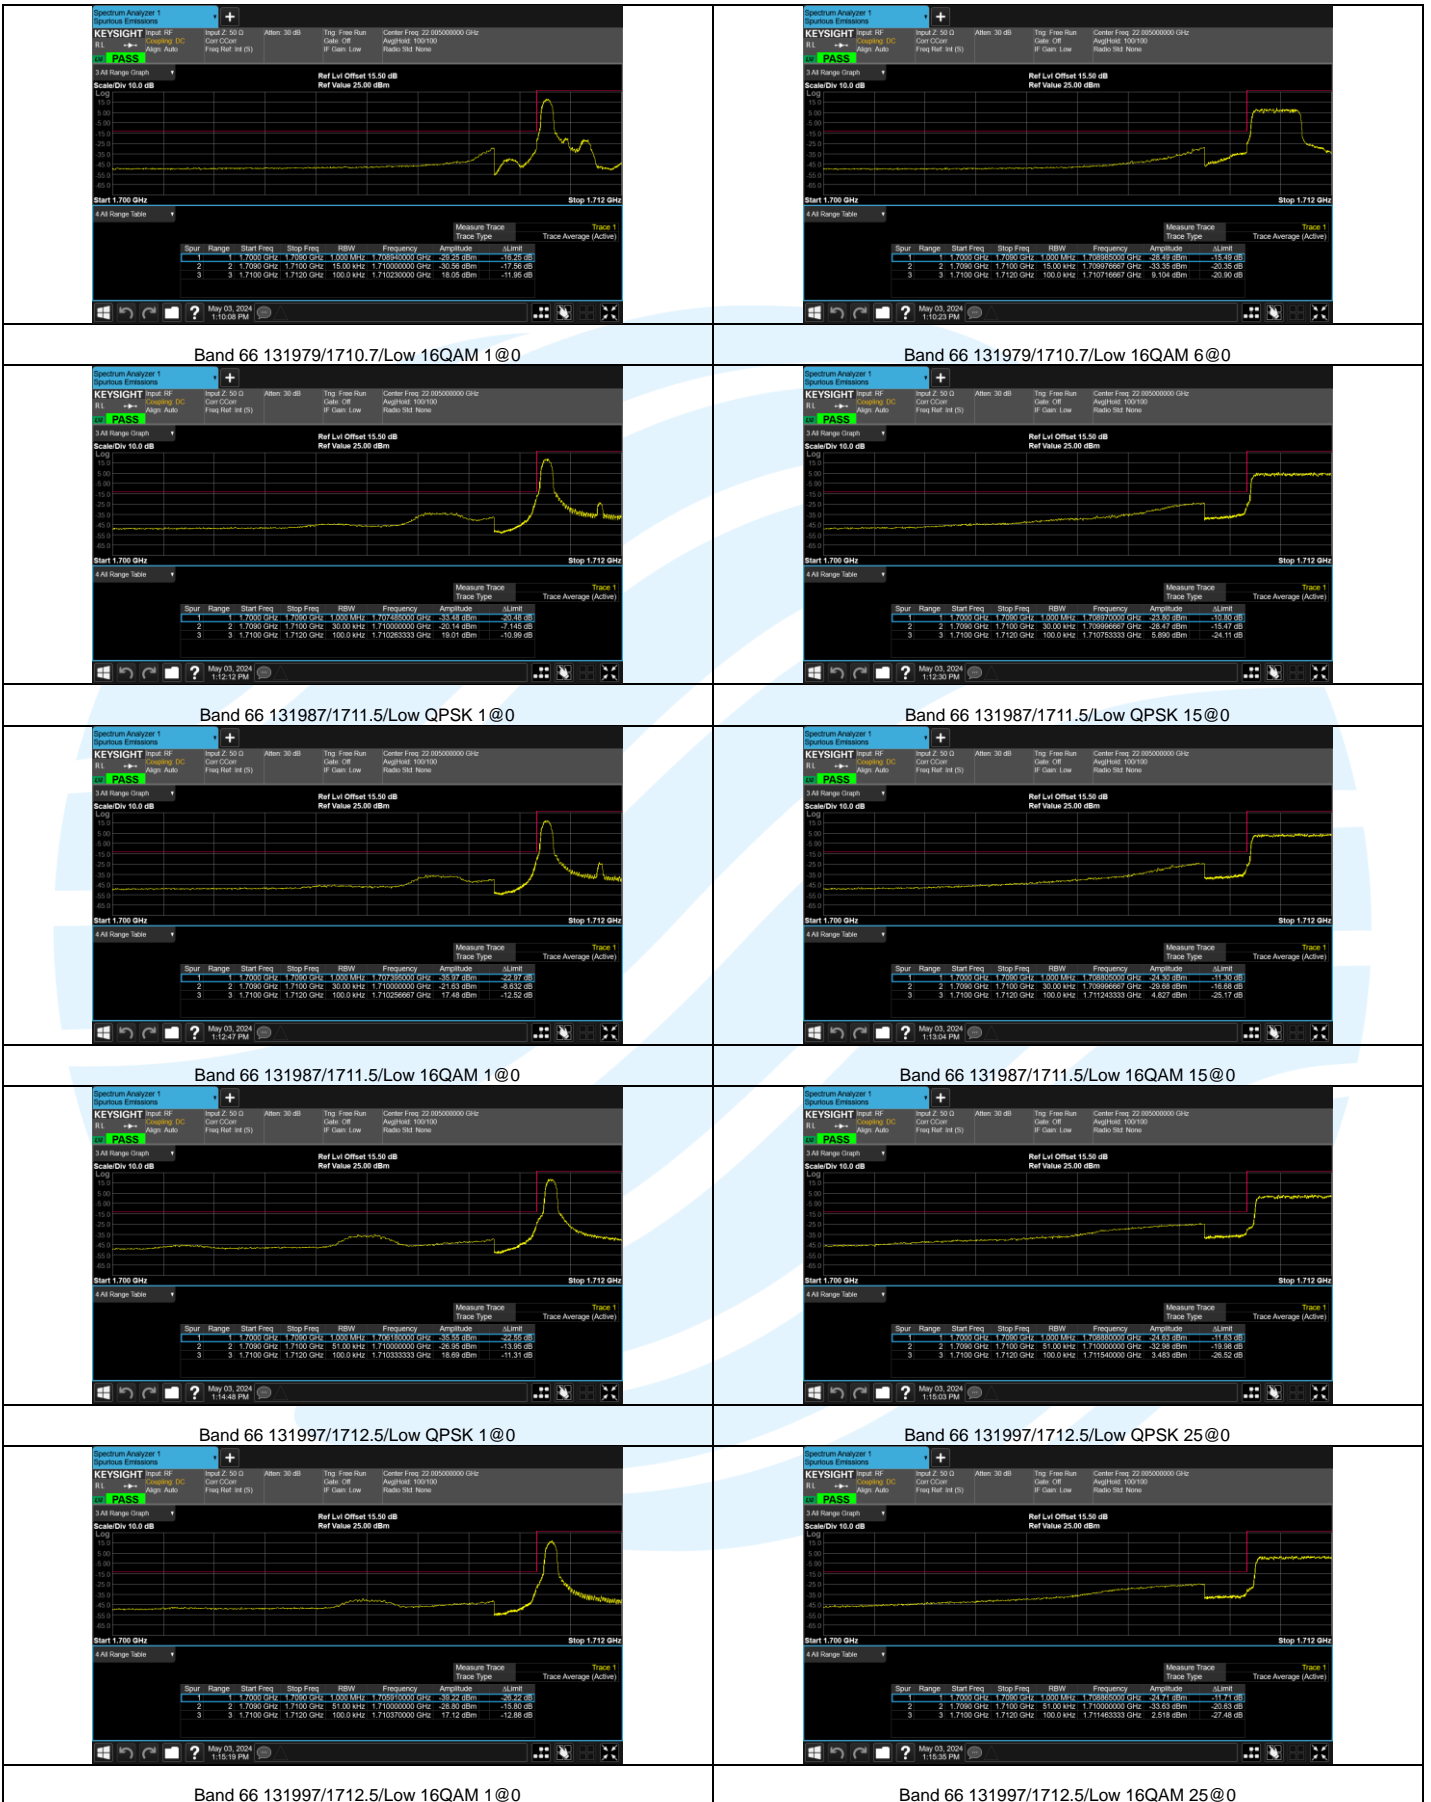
Spectrum Analyzer 1 Spurious Emissions
KEYSIGHT Input: RF Coupling: DC Align: Auto Input Z: 50 Ω Corr CCorr Freq Ref: Int (S) Atten: 30 dB Trig: Free Run Gate: Off IF Gain: Low Center Freq: 22.005000000 GHz Avg|Hold: 100/100 Radio Std: None
PASS
3 All Range Graph
Scale/Div 10.0 dB Ref Lvl Offset 15.50 dB Ref Value 25.00 dBm
Start 1.700 GHz Stop 1.712 GHz
4 All Range Table
Measure Trace Trace 1
Trace Type Trace Average (Active)

| Spur | Range | Start Freq | Stop Freq | RBW | Frequency | Amplitude | ΔLimit |
|---|---|---|---|---|---|---|---|
| 1 | 1 | 1.7000 GHz | 1.7090 GHz | 1.000 MHz | 1.708940000 GHz | -29.25 dBm | -16.25 dB |
| 2 | 2 | 1.7090 GHz | 1.7100 GHz | 15.00 kHz | 1.710000000 GHz | -30.56 dBm | -17.56 dB |
| 3 | 3 | 1.7100 GHz | 1.7120 GHz | 100.0 kHz | 1.710230000 GHz | 18.05 dBm | -11.95 dB |

May 03, 2024 1:10:08 PM

Spectrum Analyzer 1 Spurious Emissions
KEYSIGHT
PASS

| Spur | Range | Start Freq | Stop Freq | RBW | Frequency | Amplitude | ΔLimit |
|---|---|---|---|---|---|---|---|
| 1 | 1 | 1.7000 GHz | 1.7090 GHz | 1.000 MHz | 1.708985000 GHz | -28.49 dBm | -15.49 dB |
| 2 | 2 | 1.7090 GHz | 1.7100 GHz | 15.00 kHz | 1.709766667 GHz | -33.35 dBm | -20.35 dB |
| 3 | 3 | 1.7100 GHz | 1.7120 GHz | 100.0 kHz | 1.710716667 GHz | 9.104 dBm | -20.90 dB |

May 03, 2024 1:10:23 PM

Band 66 131979/1710.7/Low 16QAM 1@0

Band 66 131979/1710.7/Low 16QAM 6@0

| Spur | Range | Start Freq | Stop Freq | RBW | Frequency | Amplitude | ΔLimit |
|---|---|---|---|---|---|---|---|
| 1 | 1 | 1.7000 GHz | 1.7090 GHz | 1.000 MHz | 1.707485000 GHz | -33.48 dBm | -20.48 dB |
| 2 | 2 | 1.7090 GHz | 1.7100 GHz | 30.00 kHz | 1.710000000 GHz | -20.14 dBm | -7.146 dB |
| 3 | 3 | 1.7100 GHz | 1.7120 GHz | 100.0 kHz | 1.710263333 GHz | 19.01 dBm | -10.99 dB |

May 03, 2024 1:12:12 PM

| Spur | Range | Start Freq | Stop Freq | RBW | Frequency | Amplitude | ΔLimit |
|---|---|---|---|---|---|---|---|
| 1 | 1 | 1.7000 GHz | 1.7090 GHz | 1.000 MHz | 1.708970000 GHz | -23.80 dBm | -10.80 dB |
| 2 | 2 | 1.7090 GHz | 1.7100 GHz | 30.00 kHz | 1.709966667 GHz | -28.47 dBm | -15.47 dB |
| 3 | 3 | 1.7100 GHz | 1.7120 GHz | 100.0 kHz | 1.710753333 GHz | 5.890 dBm | -24.11 dB |

May 03, 2024 1:12:30 PM

Band 66 131987/1711.5/Low QPSK 1@0

Band 66 131987/1711.5/Low QPSK 15@0

| Spur | Range | Start Freq | Stop Freq | RBW | Frequency | Amplitude | ΔLimit |
|---|---|---|---|---|---|---|---|
| 1 | 1 | 1.7000 GHz | 1.7090 GHz | 1.000 MHz | 1.707395000 GHz | -35.97 dBm | -22.97 dB |
| 2 | 2 | 1.7090 GHz | 1.7100 GHz | 30.00 kHz | 1.710000000 GHz | -21.63 dBm | -8.632 dB |
| 3 | 3 | 1.7100 GHz | 1.7120 GHz | 100.0 kHz | 1.710256667 GHz | 17.48 dBm | -12.52 dB |

May 03, 2024 1:12:47 PM

| Spur | Range | Start Freq | Stop Freq | RBW | Frequency | Amplitude | ΔLimit |
|---|---|---|---|---|---|---|---|
| 1 | 1 | 1.7000 GHz | 1.7090 GHz | 1.000 MHz | 1.708805000 GHz | -24.30 dBm | -11.30 dB |
| 2 | 2 | 1.7090 GHz | 1.7100 GHz | 30.00 kHz | 1.709966667 GHz | -29.68 dBm | -16.68 dB |
| 3 | 3 | 1.7100 GHz | 1.7120 GHz | 100.0 kHz | 1.711243333 GHz | 4.827 dBm | -25.17 dB |

May 03, 2024 1:13:04 PM

Band 66 131987/1711.5/Low 16QAM 1@0

Band 66 131987/1711.5/Low 16QAM 15@0

| Spur | Range | Start Freq | Stop Freq | RBW | Frequency | Amplitude | ΔLimit |
|---|---|---|---|---|---|---|---|
| 1 | 1 | 1.7000 GHz | 1.7090 GHz | 1.000 MHz | 1.706180000 GHz | -35.55 dBm | -22.55 dB |
| 2 | 2 | 1.7090 GHz | 1.7100 GHz | 51.00 kHz | 1.710000000 GHz | -26.95 dBm | -13.95 dB |
| 3 | 3 | 1.7100 GHz | 1.7120 GHz | 100.0 kHz | 1.710333333 GHz | 18.69 dBm | -11.31 dB |

May 03, 2024 1:14:48 PM

| Spur | Range | Start Freq | Stop Freq | RBW | Frequency | Amplitude | ΔLimit |
|---|---|---|---|---|---|---|---|
| 1 | 1 | 1.7000 GHz | 1.7090 GHz | 1.000 MHz | 1.708880000 GHz | -24.63 dBm | -11.63 dB |
| 2 | 2 | 1.7090 GHz | 1.7100 GHz | 51.00 kHz | 1.710000000 GHz | -32.98 dBm | -19.98 dB |
| 3 | 3 | 1.7100 GHz | 1.7120 GHz | 100.0 kHz | 1.711540000 GHz | 3.483 dBm | -26.52 dB |

May 03, 2024 1:15:03 PM

Band 66 131997/1712.5/Low QPSK 1@0

Band 66 131997/1712.5/Low QPSK 25@0

| Spur | Range | Start Freq | Stop Freq | RBW | Frequency | Amplitude | ΔLimit |
|---|---|---|---|---|---|---|---|
| 1 | 1 | 1.7000 GHz | 1.7090 GHz | 1.000 MHz | 1.705910000 GHz | -39.22 dBm | -26.22 dB |
| 2 | 2 | 1.7090 GHz | 1.7100 GHz | 51.00 kHz | 1.710000000 GHz | -28.80 dBm | -15.80 dB |
| 3 | 3 | 1.7100 GHz | 1.7120 GHz | 100.0 kHz | 1.710370000 GHz | 17.12 dBm | -12.88 dB |

May 03, 2024 1:15:19 PM

| Spur | Range | Start Freq | Stop Freq | RBW | Frequency | Amplitude | ΔLimit |
|---|---|---|---|---|---|---|---|
| 1 | 1 | 1.7000 GHz | 1.7090 GHz | 1.000 MHz | 1.708865000 GHz | -24.71 dBm | -11.71 dB |
| 2 | 2 | 1.7090 GHz | 1.7100 GHz | 51.00 kHz | 1.710000000 GHz | -33.63 dBm | -20.63 dB |
| 3 | 3 | 1.7100 GHz | 1.7120 GHz | 100.0 kHz | 1.711463333 GHz | 2.518 dBm | -27.48 dB |

May 03, 2024 1:15:35 PM

Band 66 131997/1712.5/Low 16QAM 1@0

Band 66 131997/1712.5/Low 16QAM 25@0